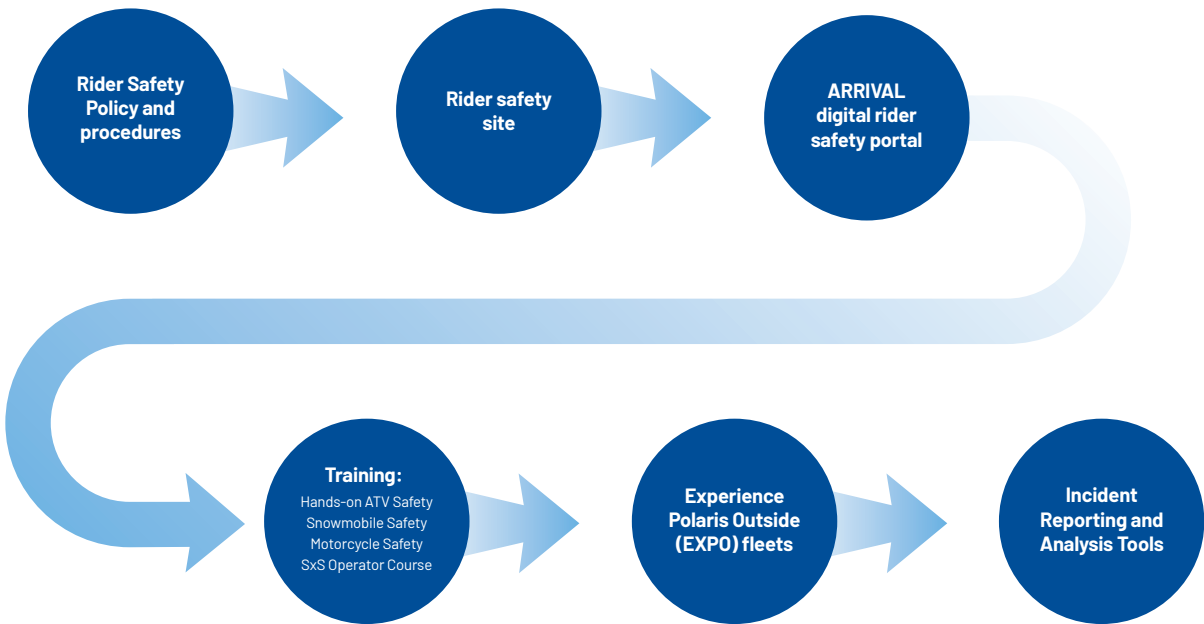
Rider Safety Policy and procedures

Rider safety site

ARRIVAL digital rider safety portal

Training:
Hands-on ATV Safety
Snowmobile Safety
Motorcycle Safety
SxS Operator Course

Experience Polaris Outside (EXPO) fleets

Incident Reporting and Analysis Tools